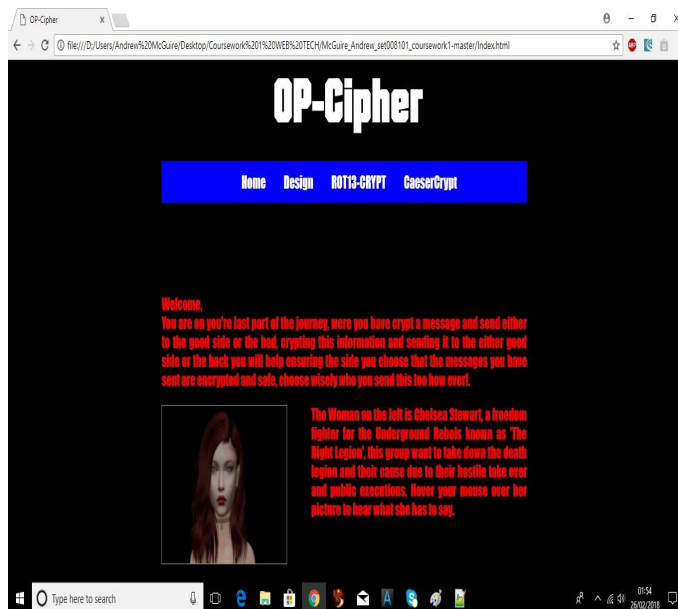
OP-Cipher

file:///D:/Users/Andrew%20McGuire/Desktop/Coursework%201%20WEB%20TECH/McGuire_Andrew_set08101_coursework1-master/Index.html

OP-Cipher

Home Design ROT13-CRYPT CaeserCrypt

Welcome,
You are on you're last part of the journey, were you have crypt a message and send either to the good side or the bad, crypting this information and sending it to the either good side or the back you will help ensuring the side you choose that the messages you have sent are encrypted and safe, choose wisely who you send this too how ever!.

The Woman on the left is Chelsea Stewart, a freedom fighter for the Underground Rebels known as 'The Right Legion', this group want to take down the death legion and their cause due to their hostile take over and public executions. Hover your mouse over her picture to hear what she has to say.

Type here to search

01:54
26/02/2018